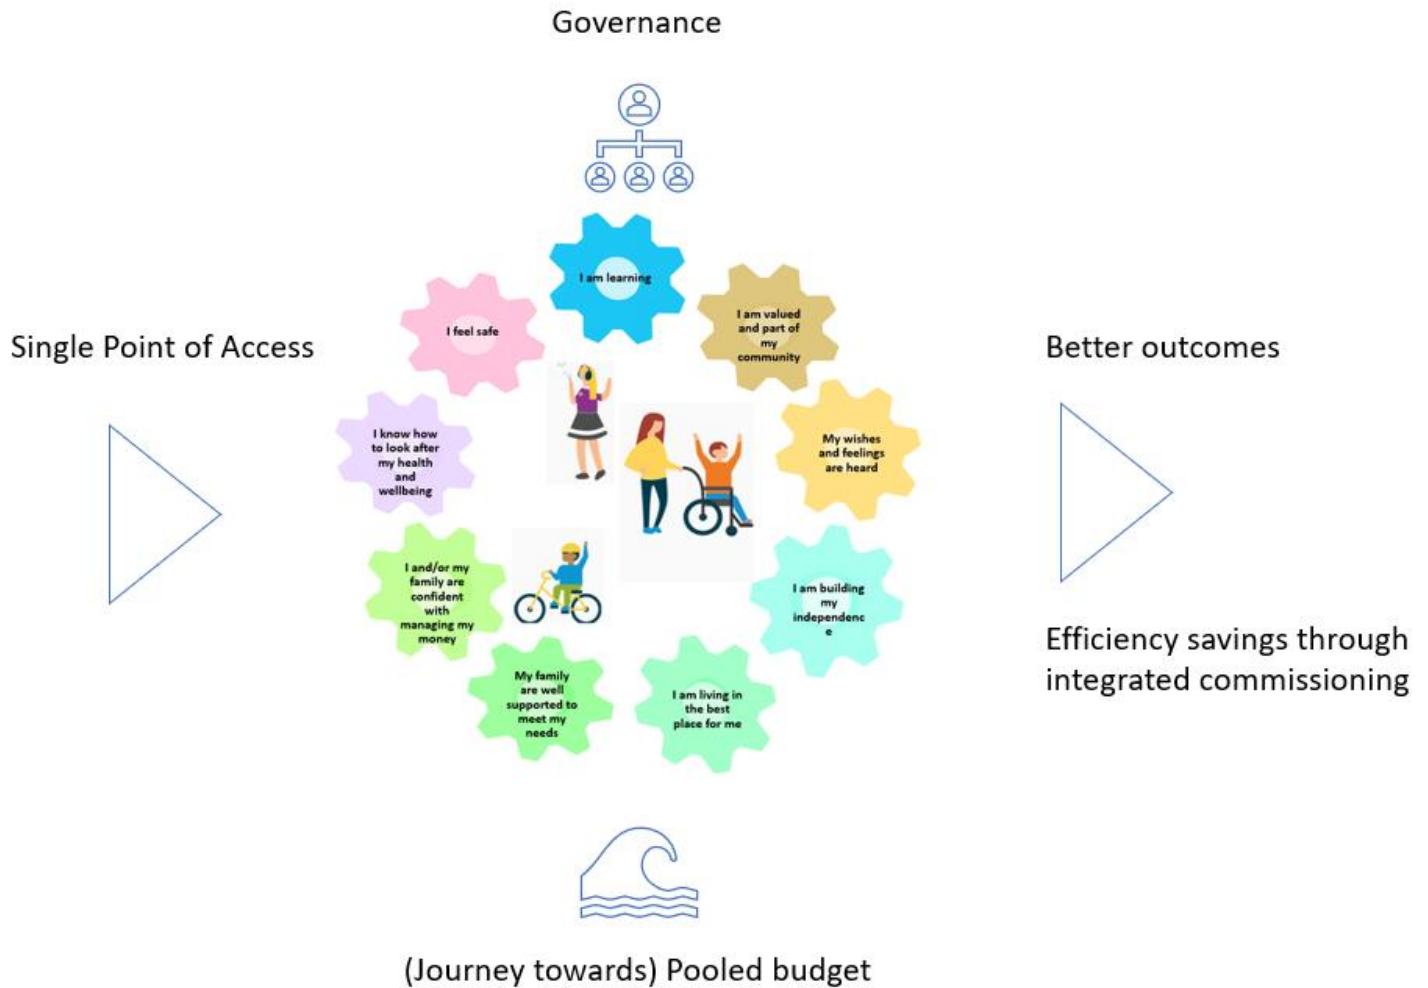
Governance

Single Point of Access

Better outcomes

I am learning

I am valued and part of my community

I feel safe

My wishes and feelings are heard

I know how to look after my health and wellbeing

I am building my independenc e

I and/or my family are confident with managing my money

My family are well supported to meet my needs

I am living in the best place for me

Efficiency savings through integrated commissioning

(Journey towards) Pooled budget